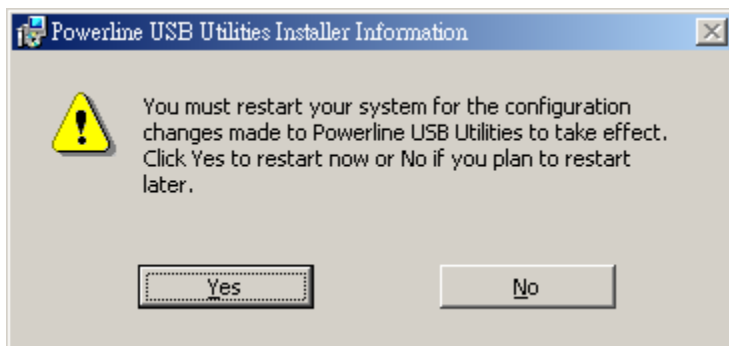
Powerline USB Utilities Installer Information

You must restart your system for the configuration changes made to Powerline USB Utilities to take effect. Click Yes to restart now or No if you plan to restart later.

Yes

No